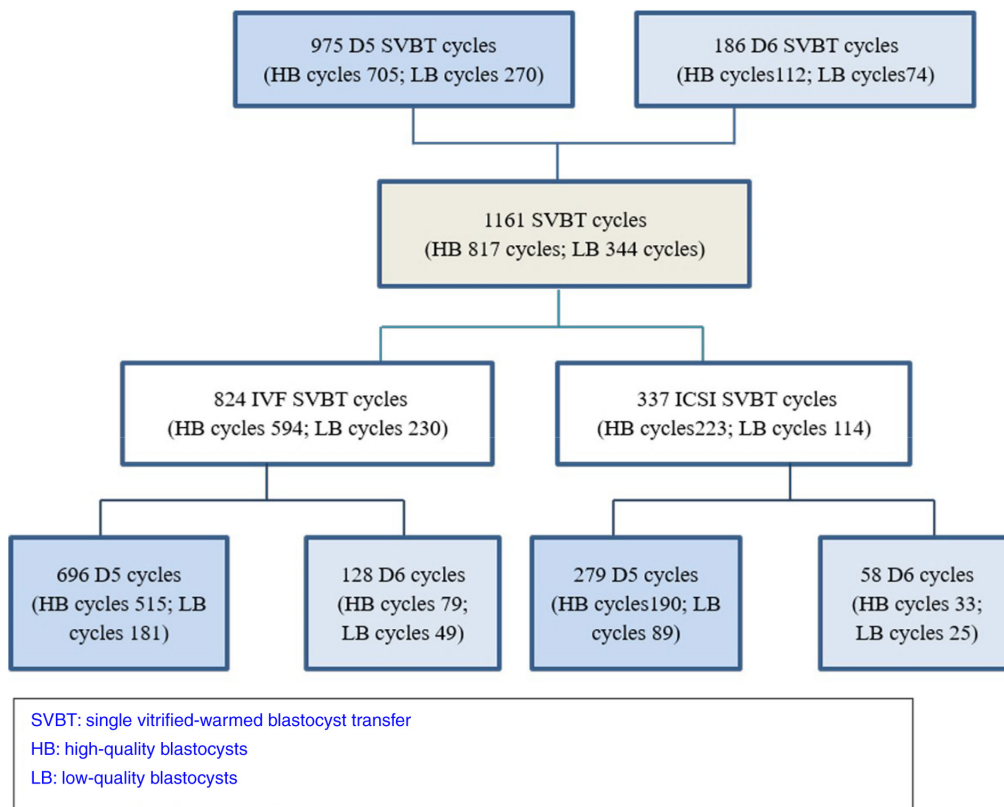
975 D5 SVBT cycles
(HB cycles 705; LB cycles 270)

186 D6 SVBT cycles
(HB cycles112; LB cycles74)

1161 SVBT cycles
(HB 817 cycles; LB 344 cycles)

824 IVF SVBT cycles
(HB cycles 594; LB cycles 230)

337 ICSI SVBT cycles
(HB cycles223; LB cycles 114)

696 D5 cycles
(HB cycles 515; LB cycles 181)

128 D6 cycles
(HB cycles 79; LB cycles 49)

279 D5 cycles
(HB cycles190; LB cycles 89)

58 D6 cycles
(HB cycles 33; LB cycles 25)

SVBT: single vitrified-warmed blastocyst transfer
HB: high-quality blastocysts
LB: low-quality blastocysts